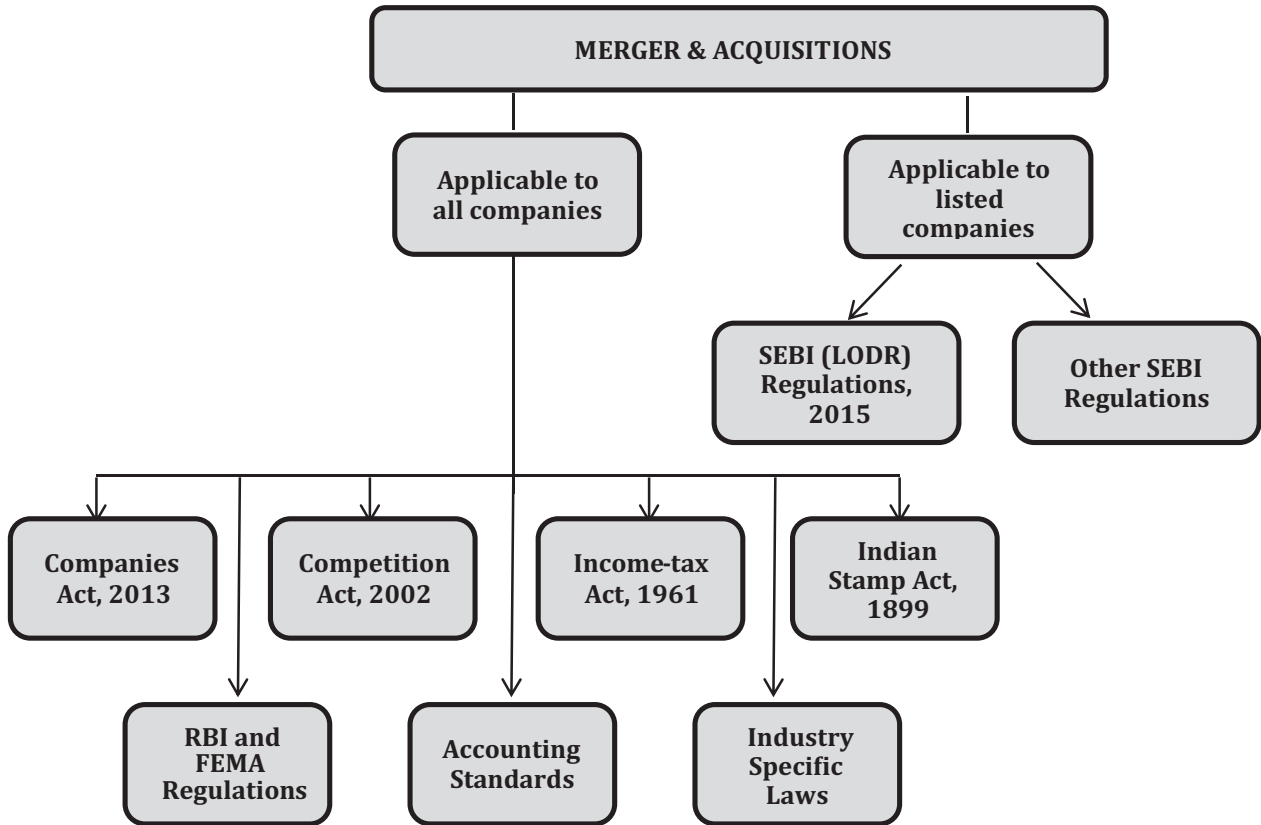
MERGER & ACQUISITIONS

Applicable to all companies

Applicable to listed companies

SEBI (LODR) Regulations, 2015

Other SEBI Regulations

Companies Act, 2013

Competition Act, 2002

Income-tax Act, 1961

Indian Stamp Act, 1899

RBI and FEMA Regulations

Accounting Standards

Industry Specific Laws